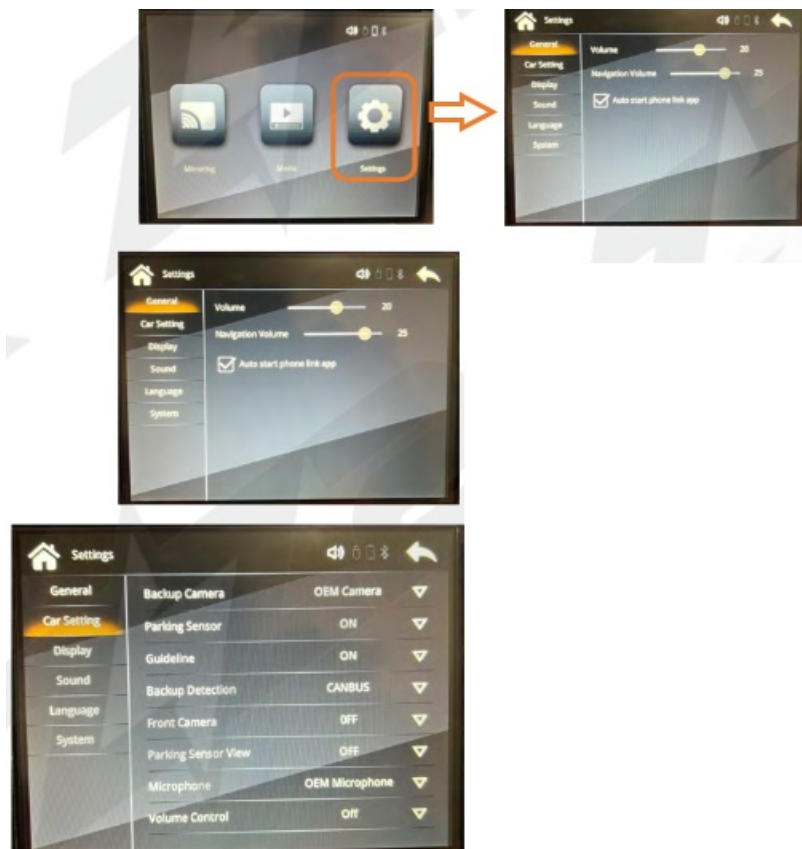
Mirroring
Media
Settings

Settings
General
Car Setting
Display
Sound
Language
System
Volume 20
Navigation Volume 25
Auto start phone link app

Settings
General
Car Setting
Display
Sound
Language
System
Volume 20
Navigation Volume 25
Auto start phone link app

Settings
General
Car Setting
Display
Sound
Language
System

| | |
|---|---|
| Backup Camera | OEM Camera |
| Parking Sensor | ON |
| Guideline | ON |
| Backup Detection | CANBUS |
| Front Camera | OFF |
| Parking Sensor View | OFF |
| Microphone | OEM Microphone |
| Volume Control | Off |